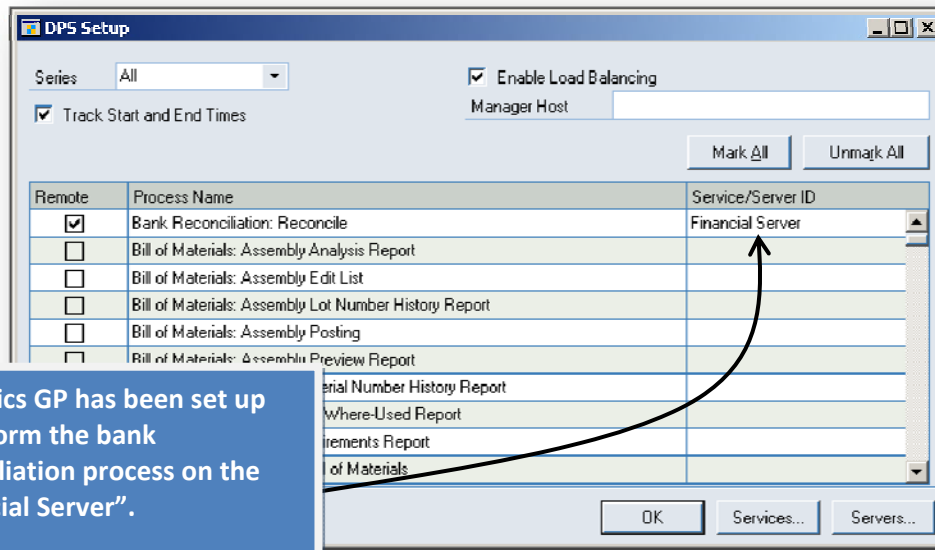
DPS Setup

Series All

Enable Load Balancing

Manager Host

Track Start and End Times

Mark All

Unmark All

| Remote | Process Name | Service/Server ID |
|---|---|---|
| ☑ | Bank Reconciliation: Reconcile | Financial Server |
| ☐ | Bill of Materials: Assembly Analysis Report | |
| ☐ | Bill of Materials: Assembly Edit List | |
| ☐ | Bill of Materials: Assembly Lot Number History Report | |
| ☐ | Bill of Materials: Assembly Posting | |
| ☐ | Bill of Materials: Assembly Preview Report | |
| | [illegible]erial Number History Report | |
| | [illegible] Where-Used Report | |
| | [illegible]irements Report | |
| | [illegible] of Materials | |

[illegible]ics GP has been set up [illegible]orm the bank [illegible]liation process on the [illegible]ial Server".

OK

Services...

Servers...